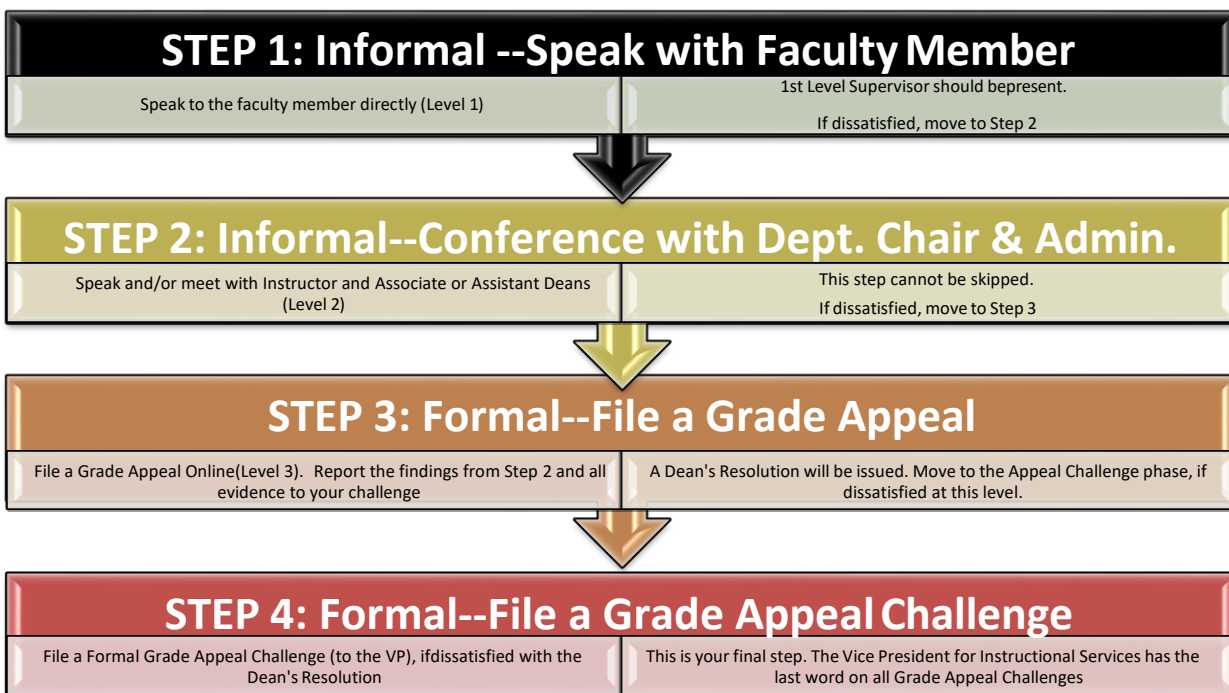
STEP 1: Informal --Speak with Faculty Member

Speak to the faculty member directly (Level 1)

1st Level Supervisor should bepresent.

If dissatisfied, move to Step 2

STEP 2: Informal--Conference with Dept. Chair & Admin.

Speak and/or meet with Instructor and Associate or Assistant Deans (Level 2)

This step cannot be skipped.

If dissatisfied, move to Step 3

STEP 3: Formal--File a Grade Appeal

File a Grade Appeal Online(Level 3). Report the findings from Step 2 and all evidence to your challenge

A Dean's Resolution will be issued. Move to the Appeal Challenge phase, if dissatisfied at this level.

STEP 4: Formal--File a Grade Appeal Challenge

File a Formal Grade Appeal Challenge (to the VP), ifdissatisfied with the Dean's Resolution

This is your final step. The Vice President for Instructional Services has the last word on all Grade Appeal Challenges